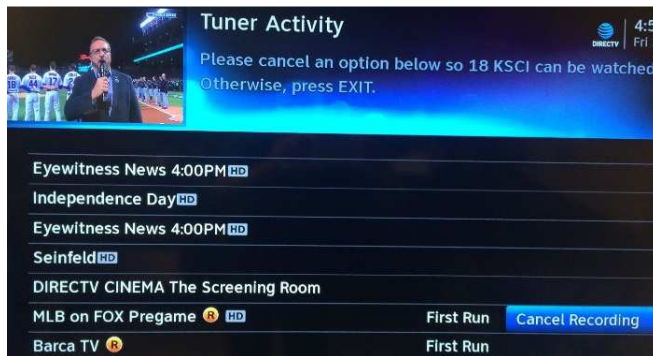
Tuner Activity

Please cancel an option below so 18 KSCI can be watched. Otherwise, press EXIT.

DIRECTV | 4:5 Fri

Eyewitness News 4:00PM HD

Independence Day HD

Eyewitness News 4:00PM HD

Seinfeld HD

DIRECTV CINEMA The Screening Room

MLB on FOX Pregame R HD First Run Cancel Recording

Barca TV R First Run